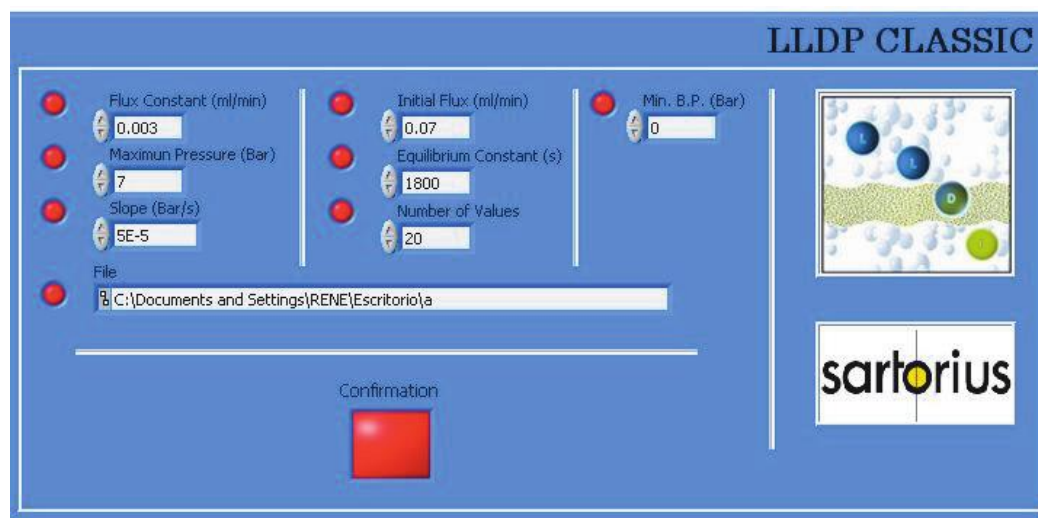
LLDP CLASSIC

Flux Constant (ml/min)
0.003
Maximun Pressure (Bar)
7
Slope (Bar/s)
5E-5

Initial Flux (ml/min)
0.07
Equilibrium Constant (s)
1800
Number of Values
20

Min. B.P. (Bar)
0

File
C:\Documents and Settings\RENE\Escritorio\a

Confirmation

L
L
D
I

sartorius